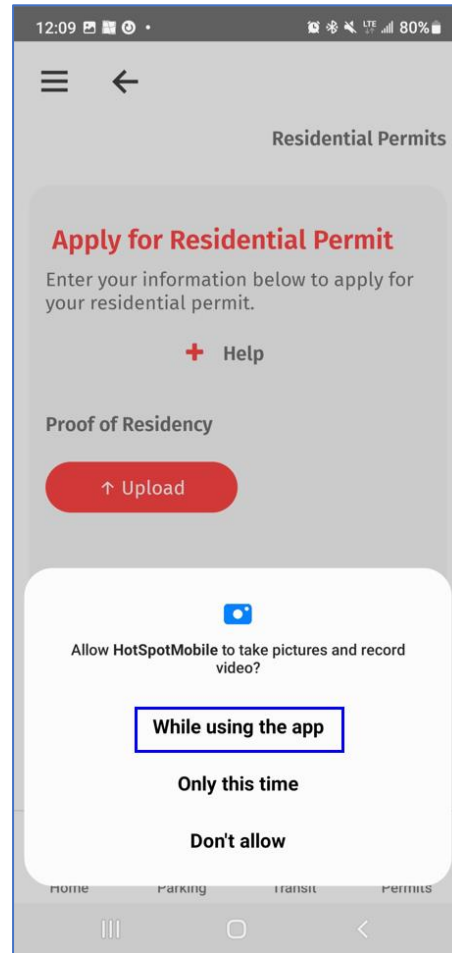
12:09 80%

Residential Permits

Apply for Residential Permit

Enter your information below to apply for your residential permit.

+ Help

Proof of Residency

↑ Upload

Allow HotSpotMobile to take pictures and record video?

While using the app

Only this time

Don't allow

Home Parking Transit Permits